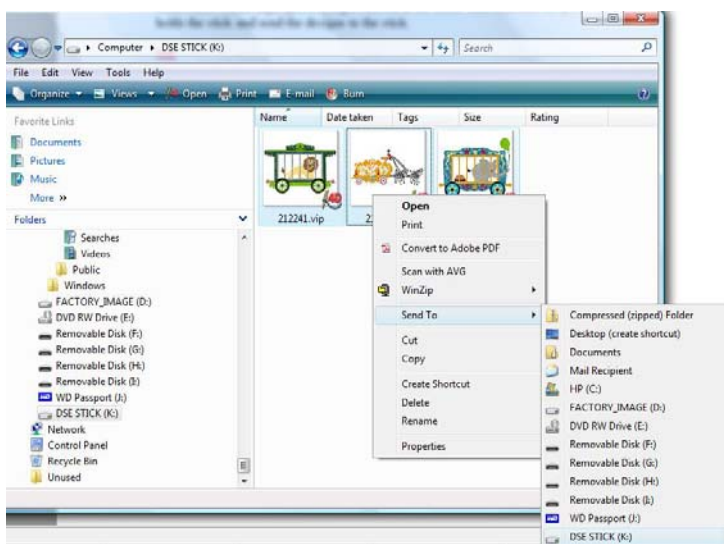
Computer ▸ DSE STICK (K:)
Search
File Edit View Tools Help
Organize Views Open Print E-mail Burn
Favorite Links
Documents
Pictures
Music
More »
Folders
Searches
Videos
Public
Windows
FACTORY_IMAGE (D:)
DVD RW Drive (E:)
Removable Disk (F:)
Removable Disk (G:)
Removable Disk (H:)
Removable Disk (I:)
WD Passport (J:)
DSE STICK (K:)
Network
Control Panel
Recycle Bin
Unused
Name Date taken Tags Size Rating
212241.vip
2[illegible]
Open
Print
Convert to Adobe PDF
Scan with AVG
WinZip
Send To
Cut
Copy
Create Shortcut
Delete
Rename
Properties
Compressed (zipped) Folder
Desktop (create shortcut)
Documents
Mail Recipient
HP (C:)
FACTORY_IMAGE (D:)
DVD RW Drive (E:)
Removable Disk (F:)
Removable Disk (G:)
Removable Disk (H:)
Removable Disk (I:)
WD Passport (J:)
DSE STICK (K:)